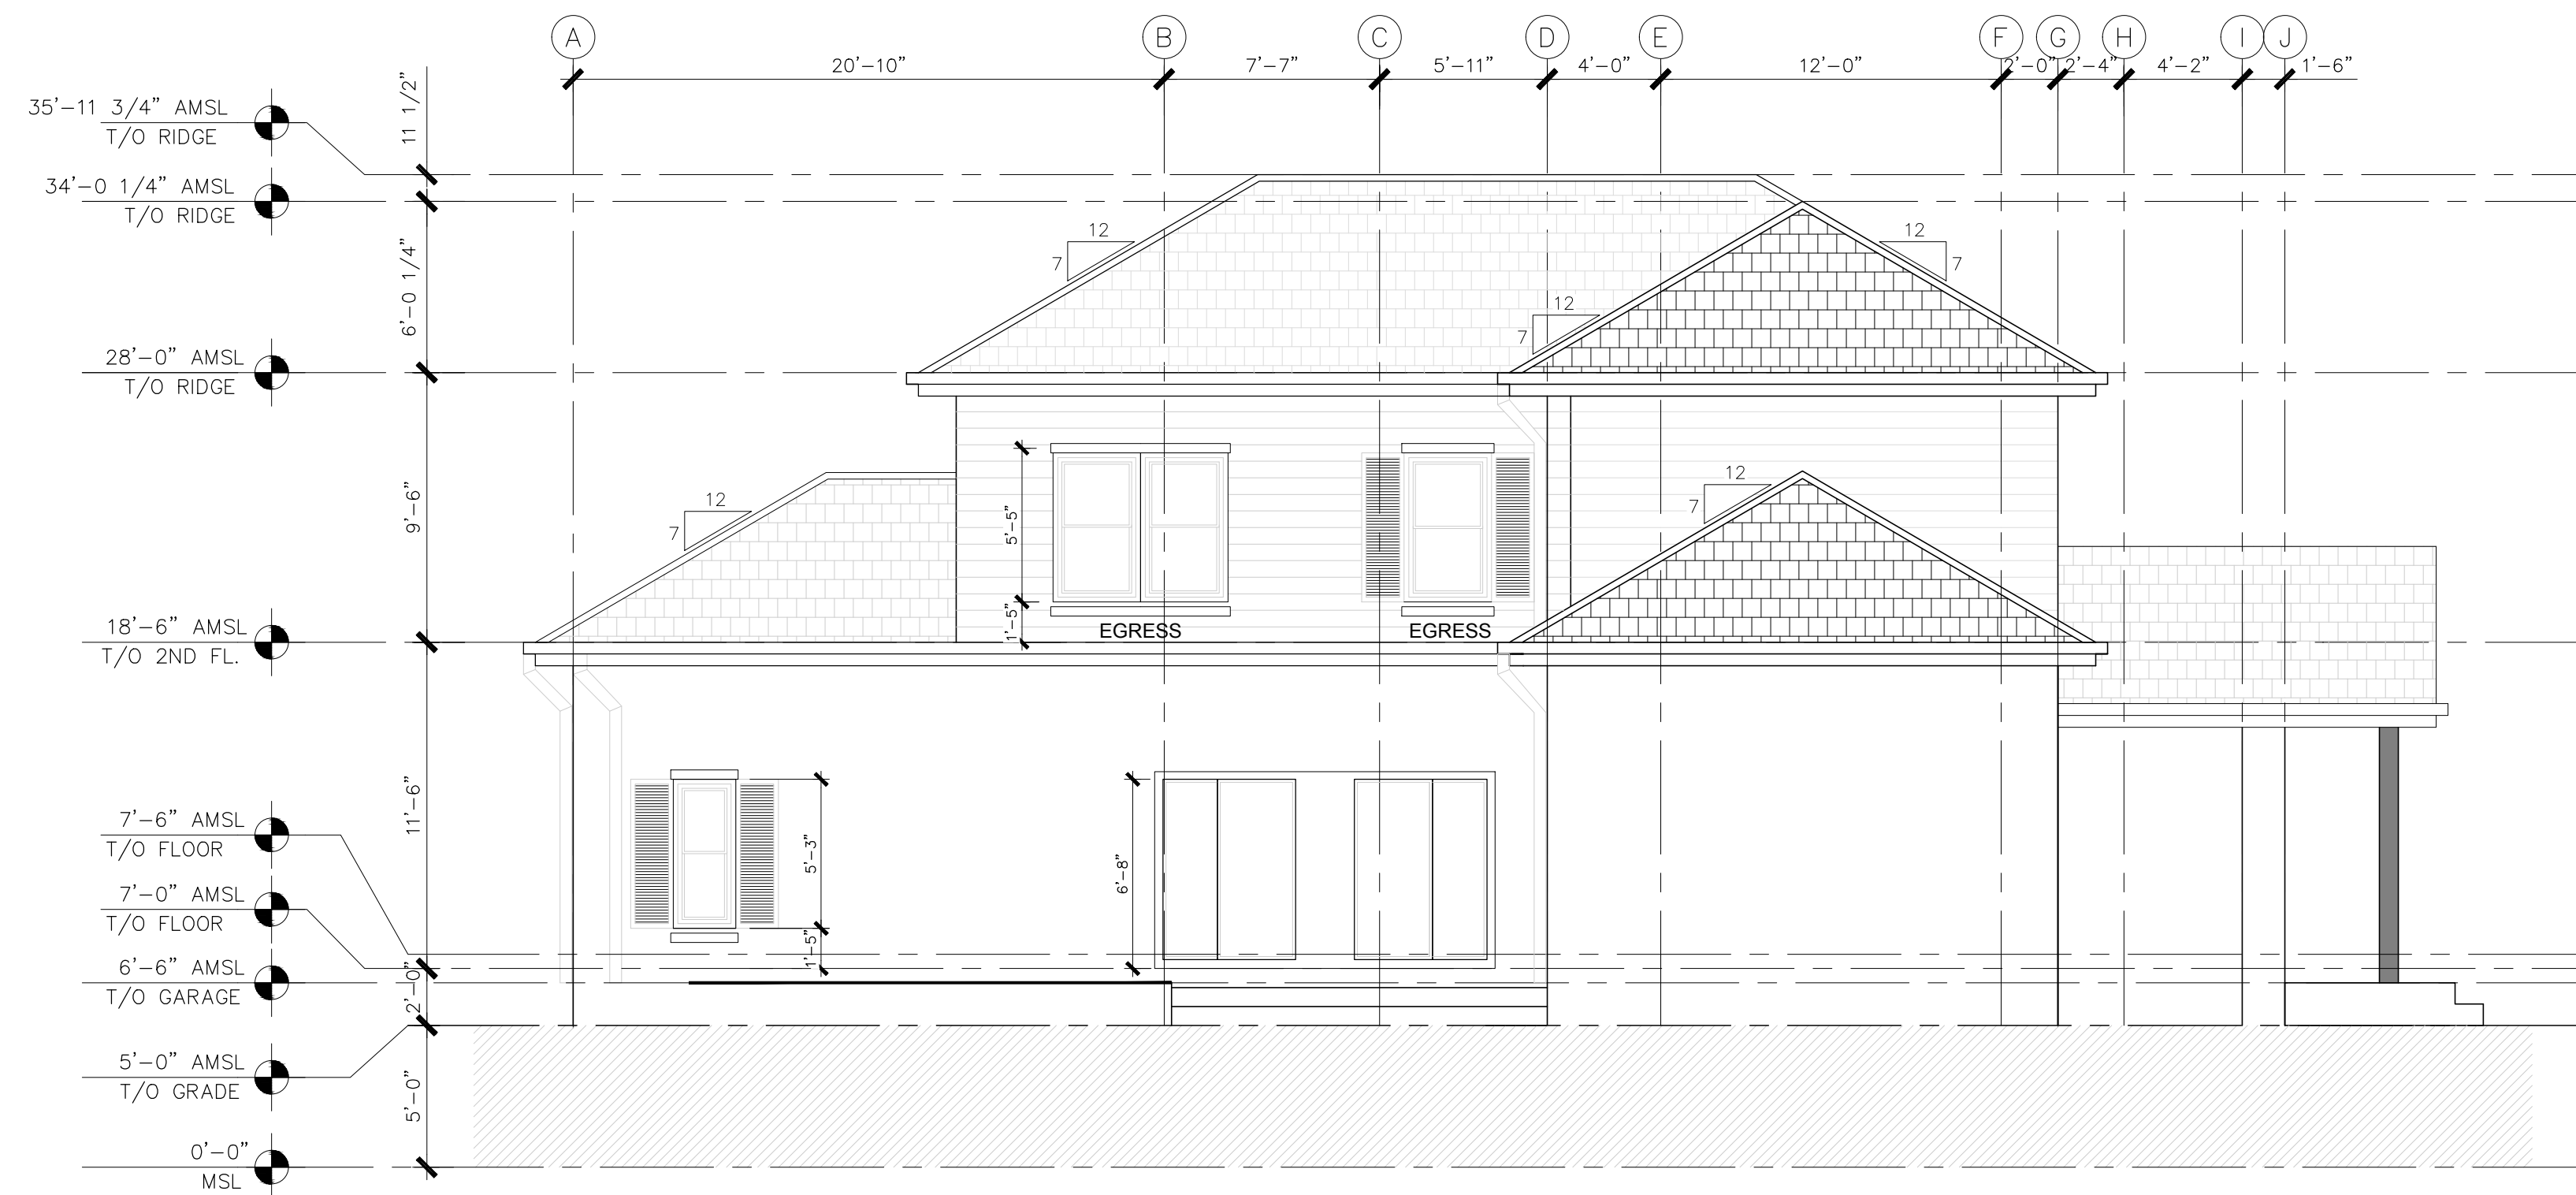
A B C D E F G H I J

20'–10" 7'–7" 5'–11" 4'–0" 12'–0" 2'–0" 2'–4" 4'–2" 1'–6"

35'–11 3/4" AMSL
T/O RIDGE

34'–0 1/4" AMSL
T/O RIDGE

28'–0" AMSL
T/O RIDGE

18'–6" AMSL
T/O 2ND FL.

7'–6" AMSL
T/O FLOOR

7'–0" AMSL
T/O FLOOR

6'–6" AMSL
T/O GARAGE

5'–0" AMSL
T/O GRADE

0'–0"
MSL

11 1/2"
6'–0 1/4"
9'–6"
11'–6"
2'–0"
5'–0"

12
7

12
7

12
7

12
7

12
7

5'–5"
1'–5"
EGRESS
EGRESS

5'–3"
1'–5"
6'–8"